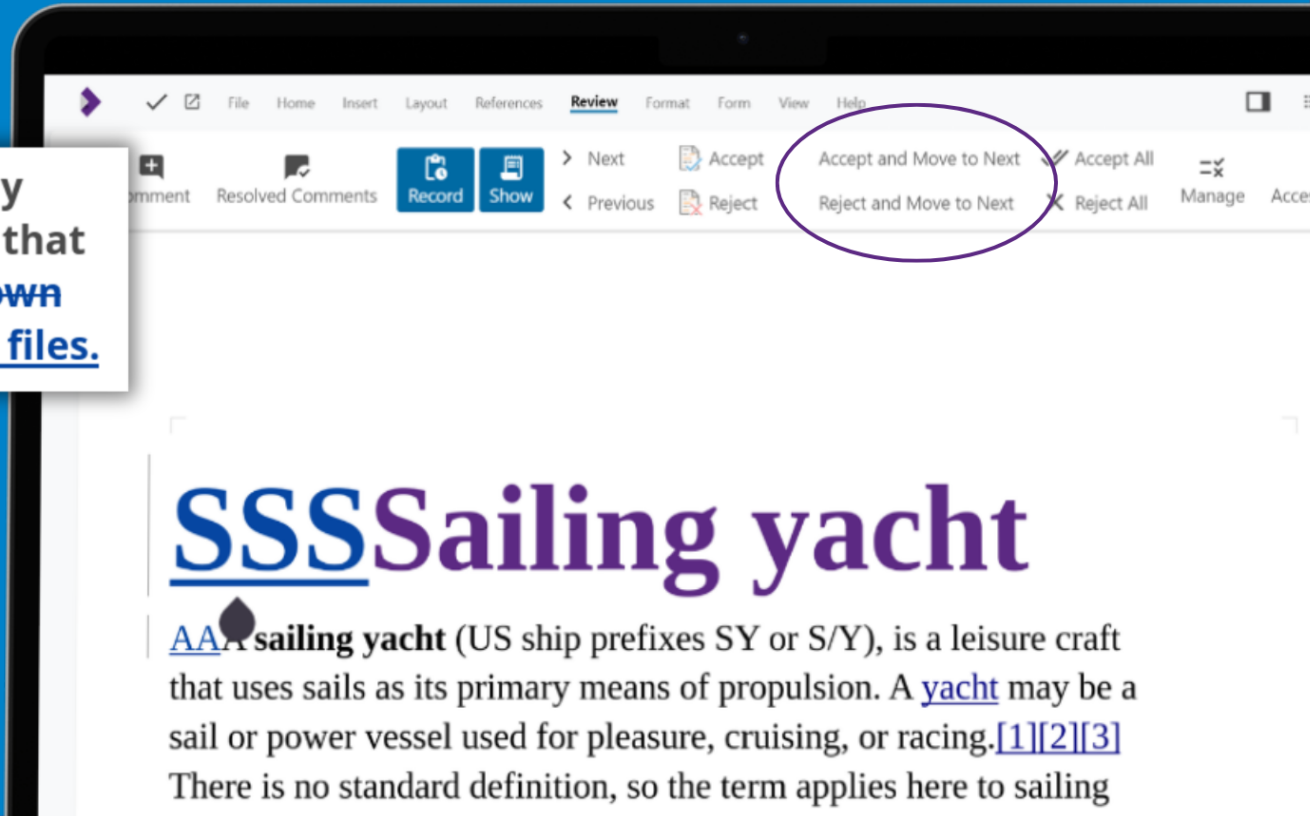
File Home Insert Layout References Review Format Form View Help

mment Resolved Comments Record Show Next Previous Accept Reject Accept and Move to Next Reject and Move to Next Accept All Reject All Manage Acce

y
that
own
files.

SSSSailing yacht

AAA sailing yacht (US ship prefixes SY or S/Y), is a leisure craft that uses sails as its primary means of propulsion. A yacht may be a sail or power vessel used for pleasure, cruising, or racing.[1][2][3] There is no standard definition, so the term applies here to sailing